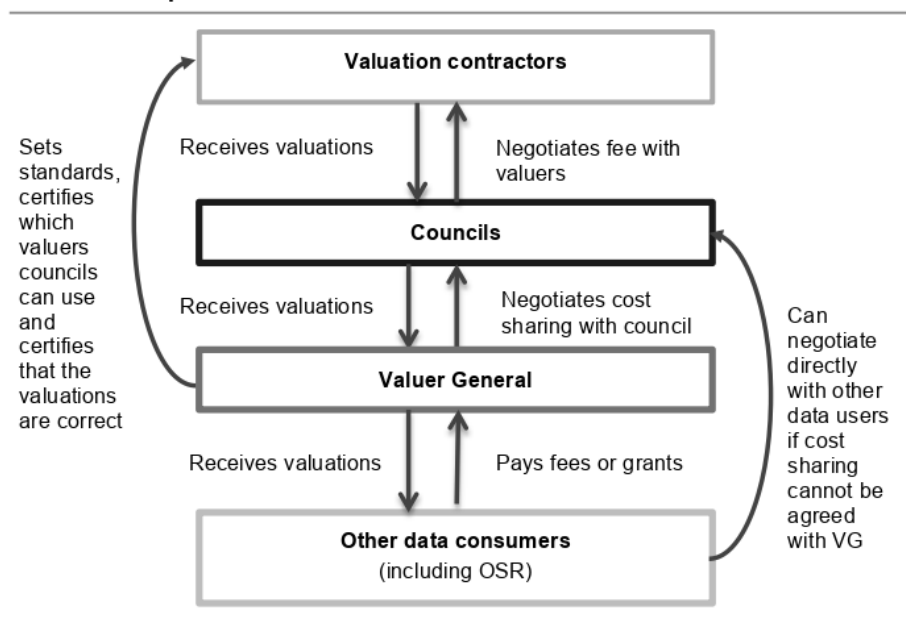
Valuation contractors

Sets standards, certifies which valuers councils can use and certifies that the valuations are correct

Receives valuations

Negotiates fee with valuers

Councils

Receives valuations

Negotiates cost sharing with council

Can negotiate directly with other data users if cost sharing cannot be agreed with VG

Valuer General

Receives valuations

Pays fees or grants

Other data consumers
(including OSR)